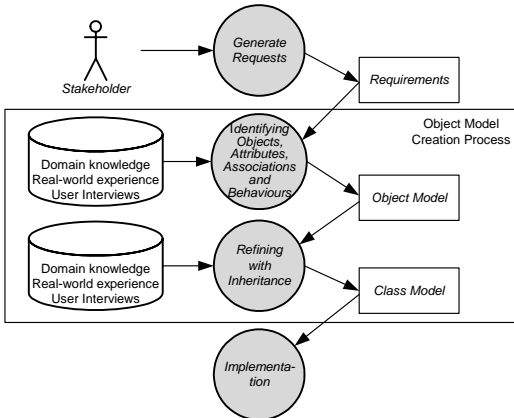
Stakeholder

Generate Requests

Requirements

Object Model Creation Process

Domain knowledge Real-world experience User Interviews

Identifying Objects, Attributes, Associations and Behaviours

Object Model

Domain knowledge Real-world experience User Interviews

Refining with Inheritance

Class Model

Implementation